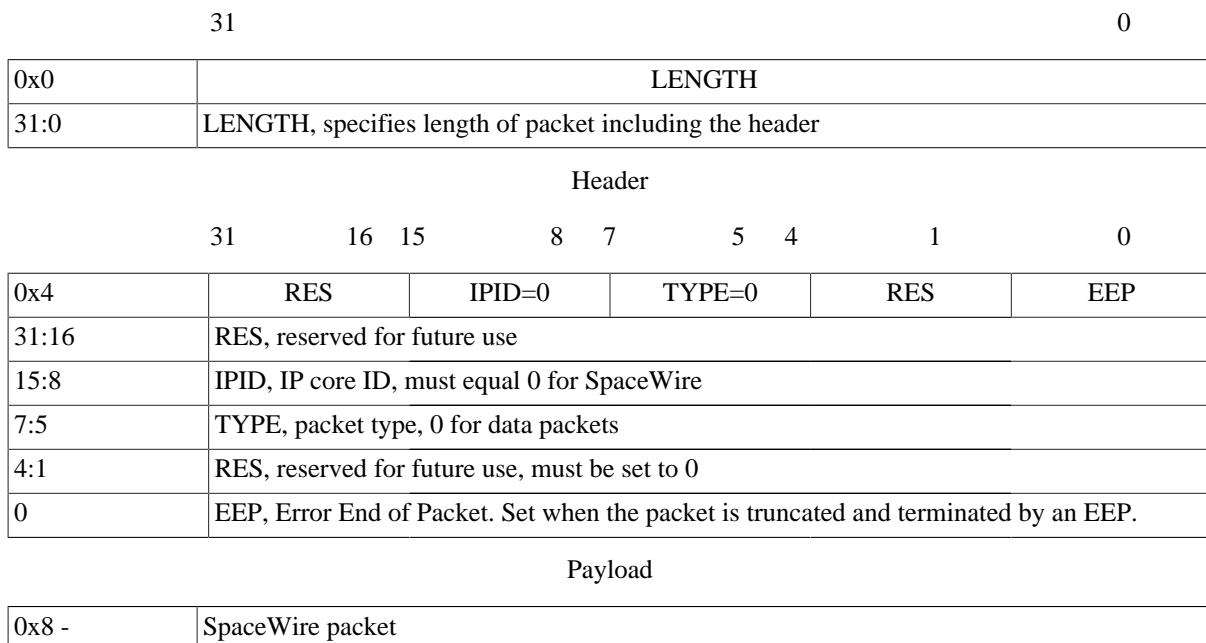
31 0

| 0x0 | LENGTH |
|---|---|
| 31:0 | LENGTH, specifies length of packet including the header |

Header

31 16 15 8 7 5 4 1 0

| 0x4 | RES | IPID=0 | TYPE=0 | RES | EEP |
|---|---|---|---|---|---|
| 31:16 | RES, reserved for future use | | | | |
| 15:8 | IPID, IP core ID, must equal 0 for SpaceWire | | | | |
| 7:5 | TYPE, packet type, 0 for data packets | | | | |
| 4:1 | RES, reserved for future use, must be set to 0 | | | | |
| 0 | EEP, Error End of Packet. Set when the packet is truncated and terminated by an EEP. | | | | |

Payload

| 0x8 - | SpaceWire packet |
|---|---|